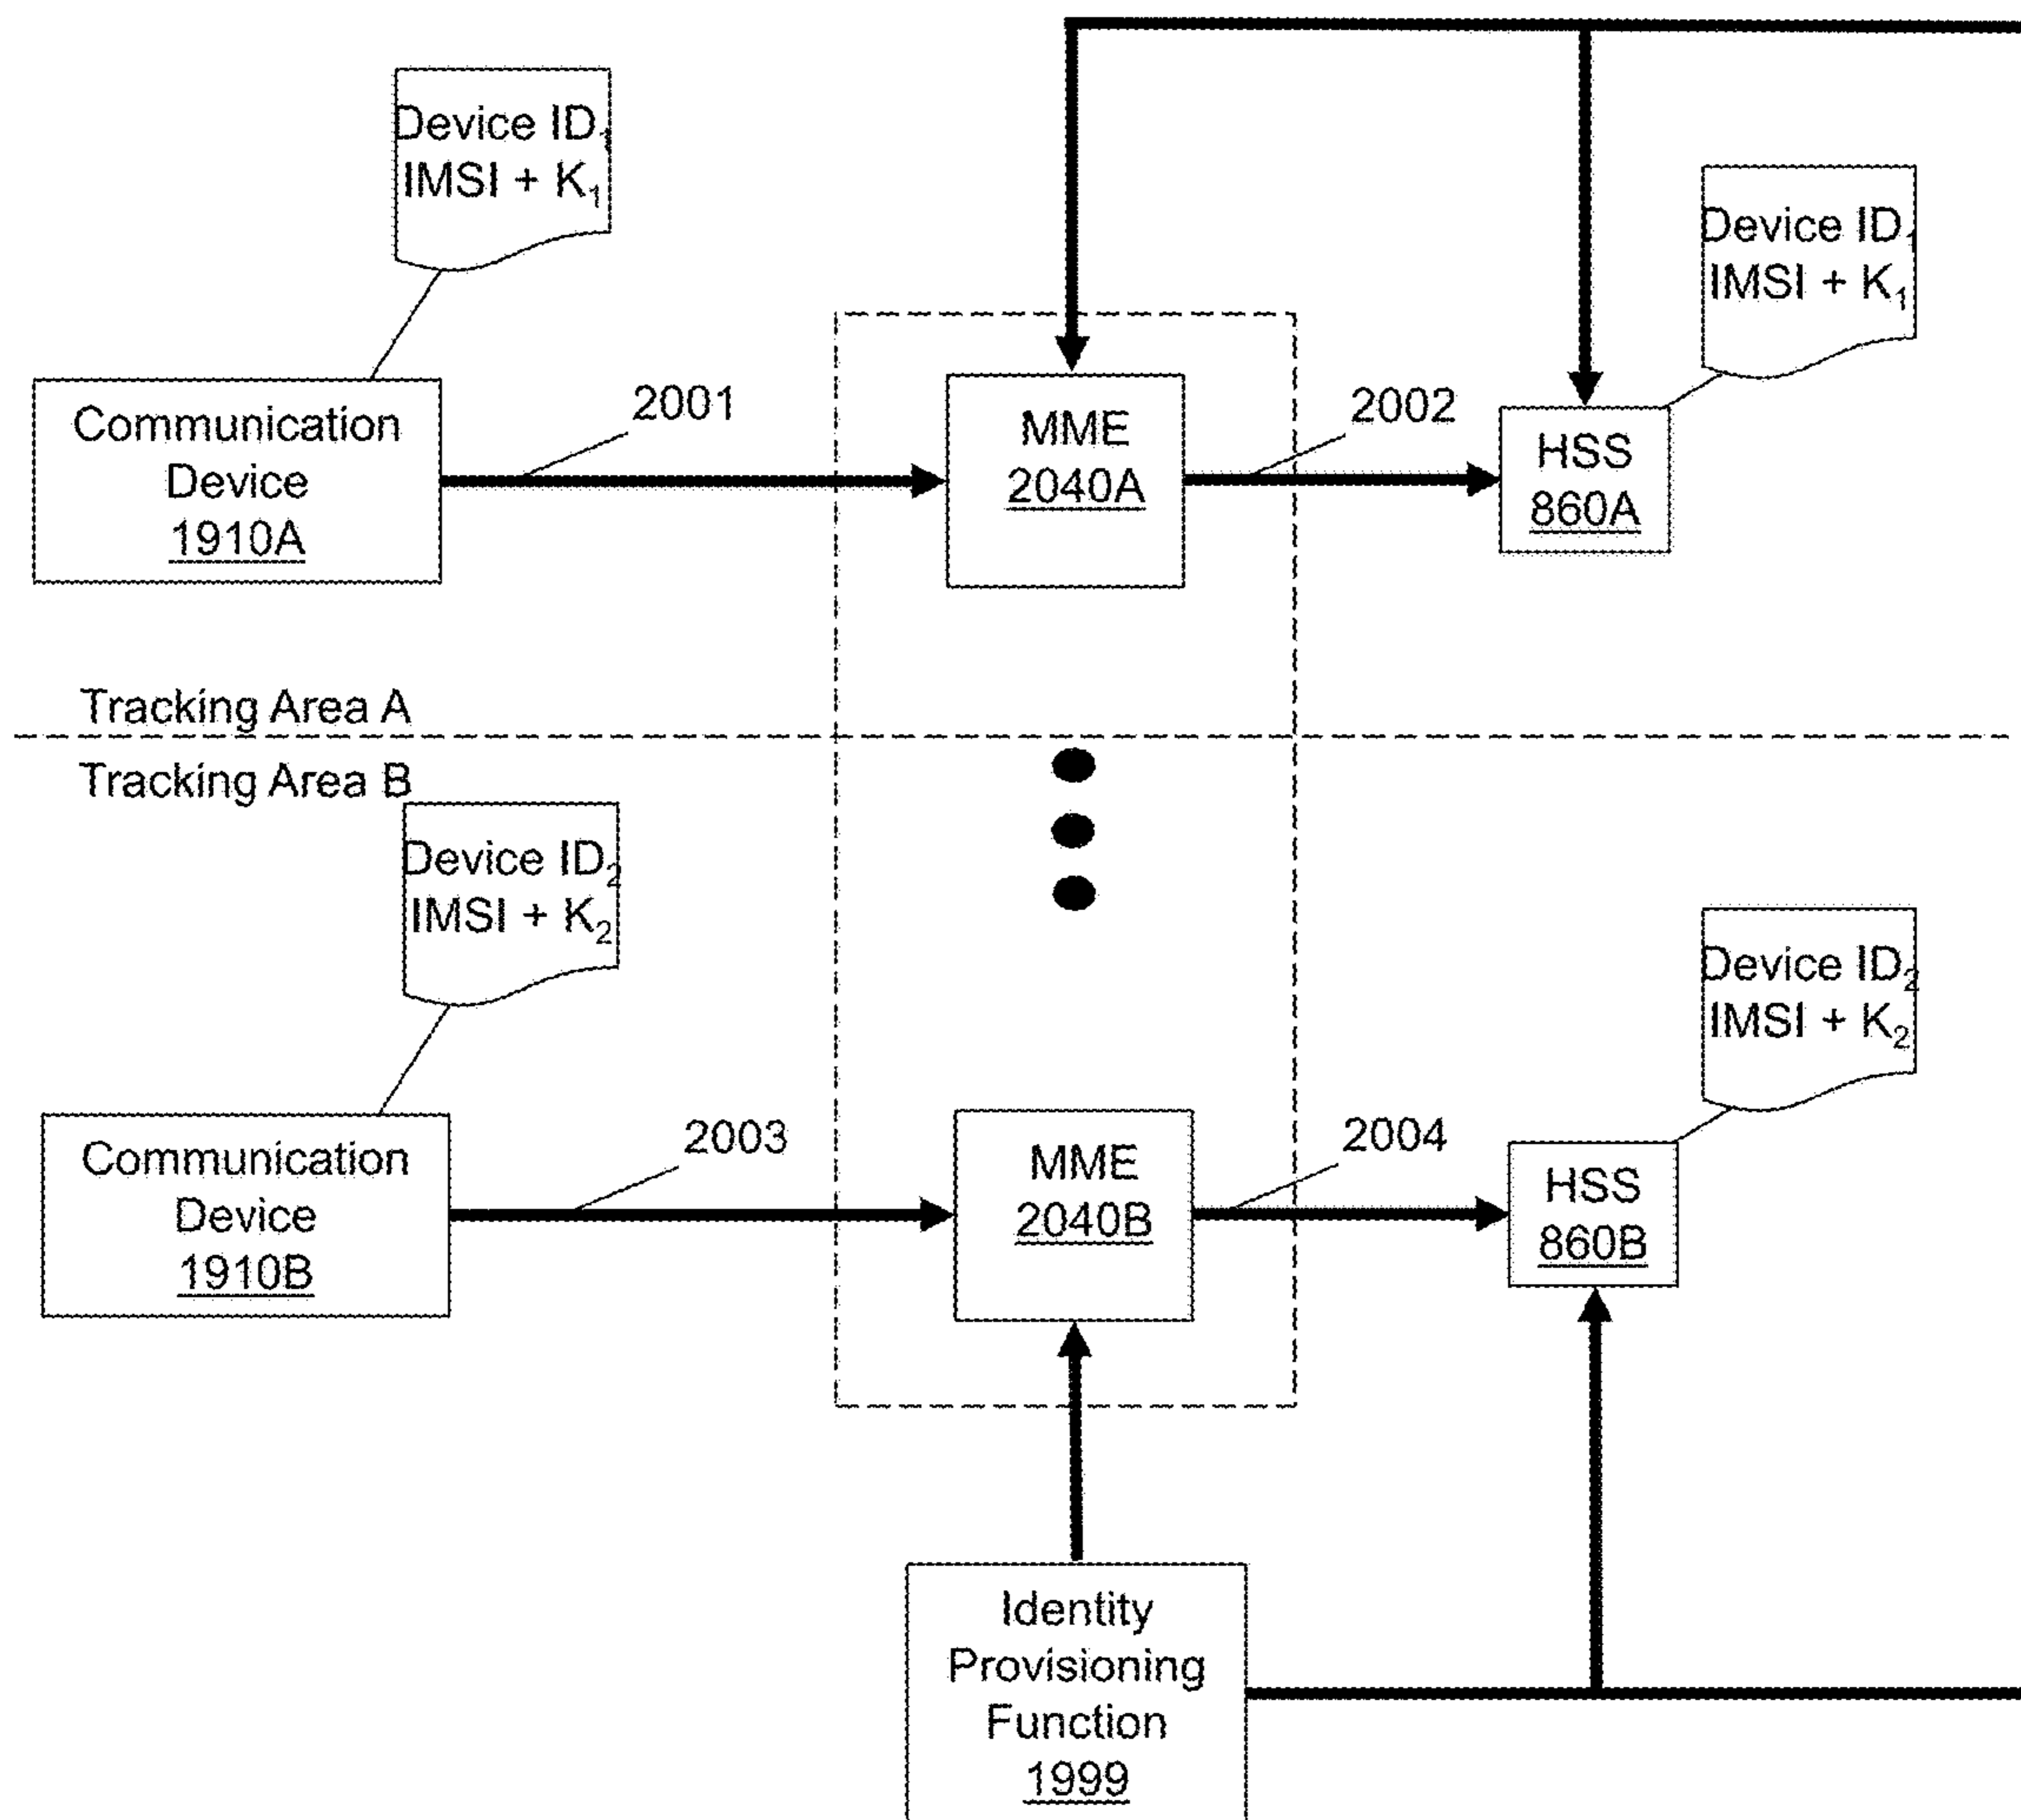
Device ID$_1$
IMSI + K$_1$

Communication Device 1910A

2001

MME 2040A

2002

HSS 860A

Device ID$_1$
IMSI + K$_1$

Tracking Area A

Tracking Area B

Device ID$_2$
IMSI + K$_2$

Device ID$_2$
IMSI + K$_2$

Communication Device 1910B

2003

MME 2040B

2004

HSS 860B

Identity Provisioning Function 1999